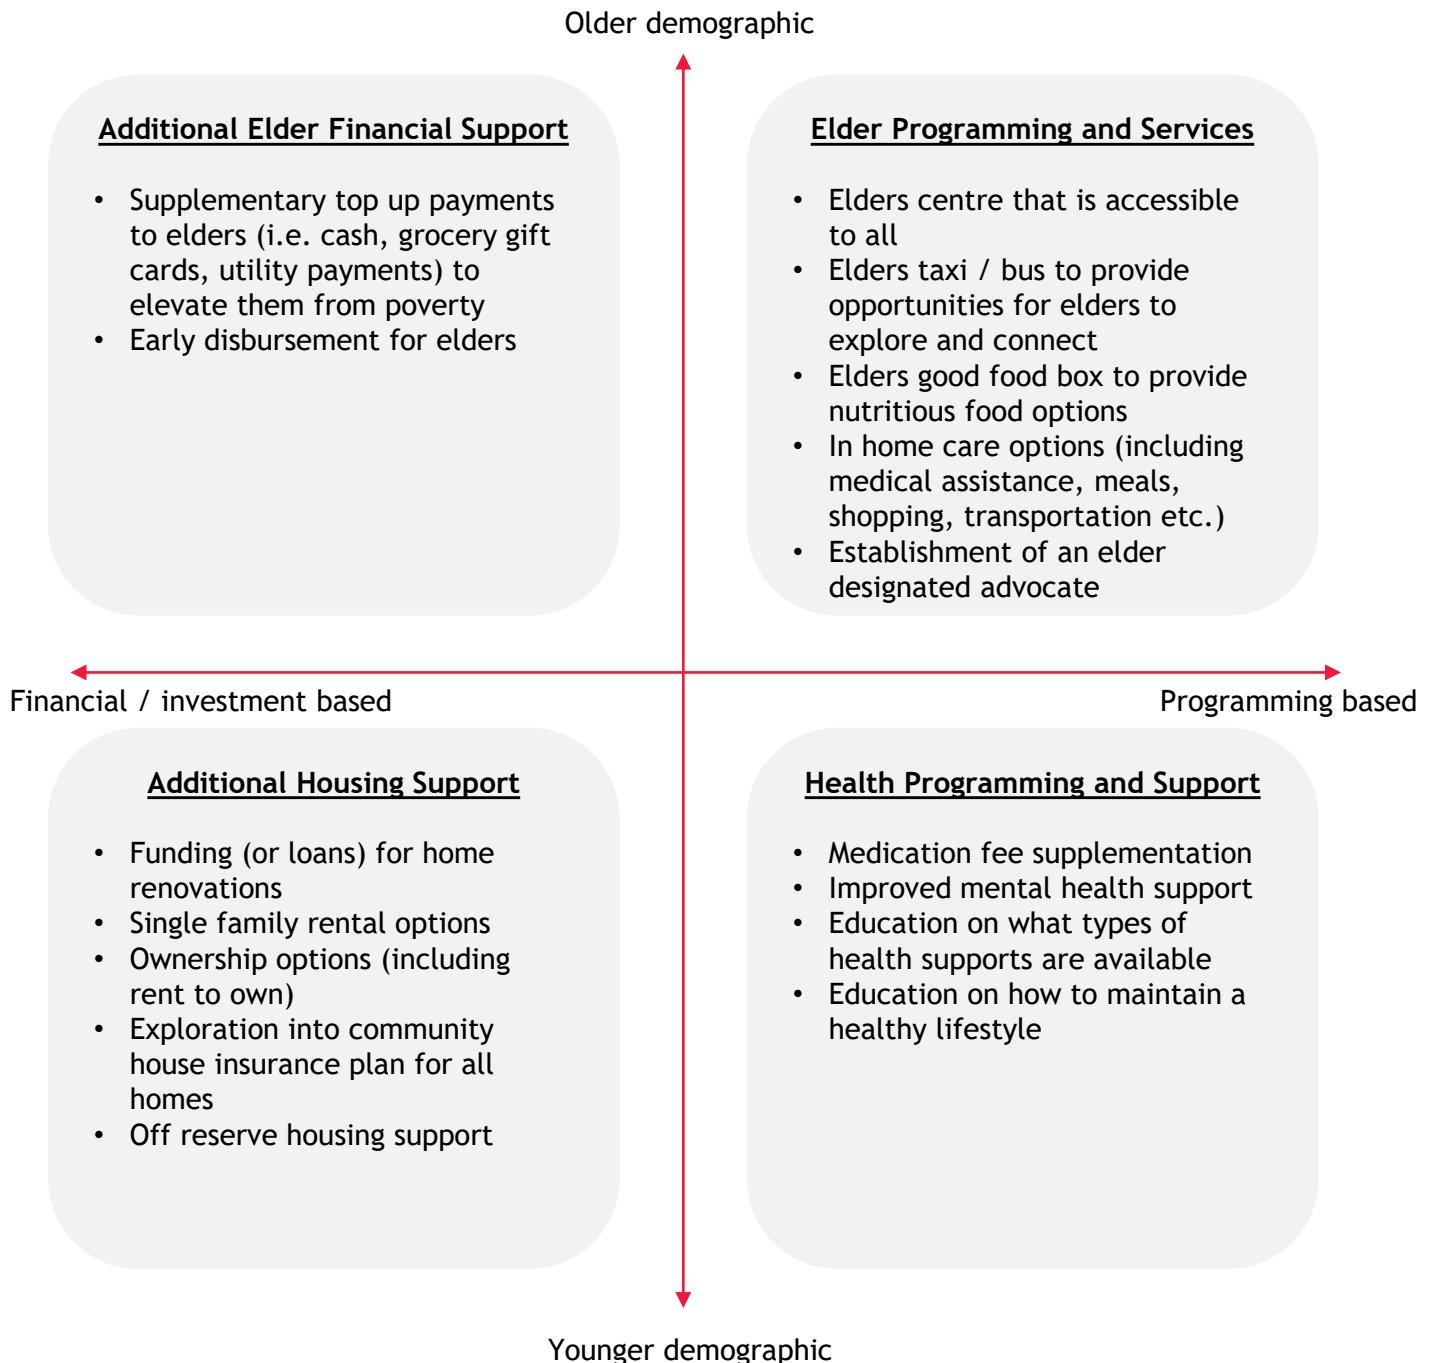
Older demographic

Additional Elder Financial Support

- Supplementary top up payments to elders (i.e. cash, grocery gift cards, utility payments) to elevate them from poverty
- Early disbursement for elders

Elder Programming and Services

- Elders centre that is accessible to all
- Elders taxi / bus to provide opportunities for elders to explore and connect
- Elders good food box to provide nutritious food options
- In home care options (including medical assistance, meals, shopping, transportation etc.)
- Establishment of an elder designated advocate

Financial / investment based

Programming based

Additional Housing Support

- Funding (or loans) for home renovations
- Single family rental options
- Ownership options (including rent to own)
- Exploration into community house insurance plan for all homes
- Off reserve housing support

Health Programming and Support

- Medication fee supplementation
- Improved mental health support
- Education on what types of health supports are available
- Education on how to maintain a healthy lifestyle

Younger demographic